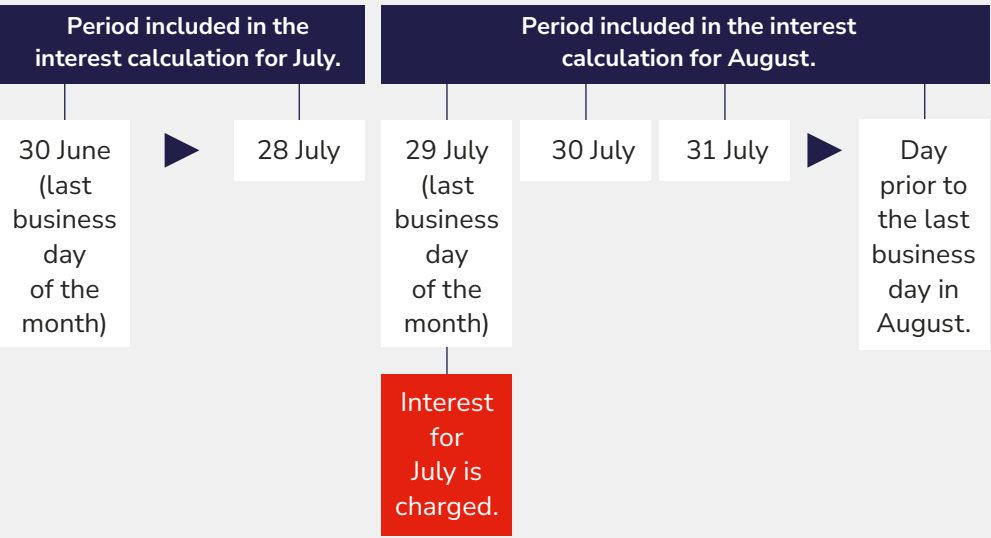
Period included in the interest calculation for July.

Period included in the interest calculation for August.

30 June (last business day of the month)

28 July

29 July (last business day of the month)

30 July

31 July

Day prior to the last business day in August.

Interest for July is charged.